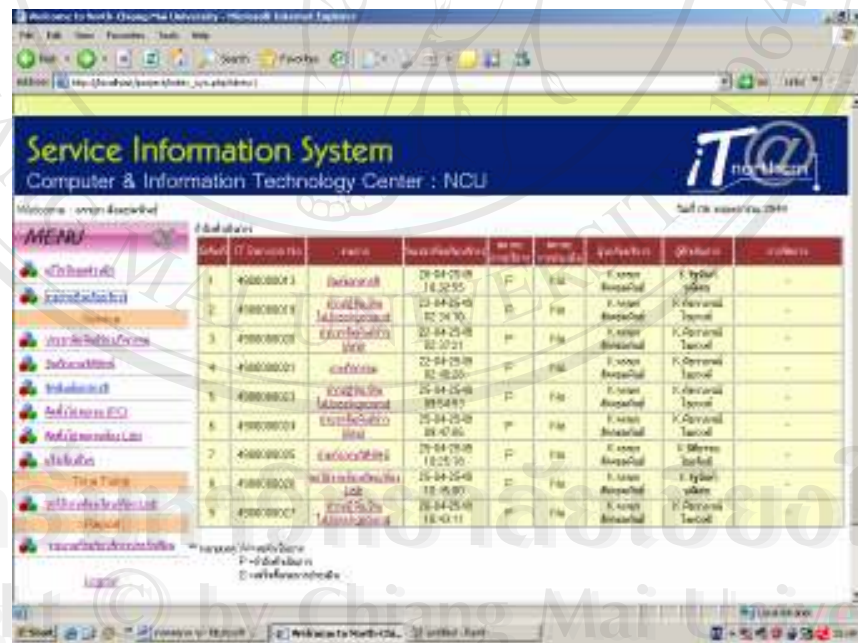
Welcome to North-Chiang Mai University - Microsoft Internet Explorer

File Edit View Favorites Tools Help

Back Search Favorites

Address http://localhost/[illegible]

Go Links

Service Information System

Computer & Information Technology Center : NCU

iT@ northern

Welcome : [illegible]

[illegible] 2549

MENU

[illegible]

| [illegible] | IT Service No. | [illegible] | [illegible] | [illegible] | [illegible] | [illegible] | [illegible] | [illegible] |
|---|---|---|---|---|---|---|---|---|
| 1 | 4900000013 | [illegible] | 26-04-2549 14:32:55 | P | File | K.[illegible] | K.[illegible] | - |
| 2 | 4900000019 | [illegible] | 22-04-2549 02:34:10 | P | File | K.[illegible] | K.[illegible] | - |
| 3 | 4900000020 | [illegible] | 22-04-2549 02:37:21 | P | File | K.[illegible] | K.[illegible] | - |
| 4 | 4900000021 | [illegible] | 22-04-2549 02:40:20 | P | File | K.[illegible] | K.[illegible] | - |
| 5 | 4900000023 | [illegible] | 25-04-2549 08:54:53 | P | File | K.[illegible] | K.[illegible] | - |
| 6 | 4900000024 | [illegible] | 25-04-2549 08:47:05 | P | File | K.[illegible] | K.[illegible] | - |
| 7 | 4900000025 | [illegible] | 25-04-2549 10:25:16 | P | File | K.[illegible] | K.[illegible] | - |
| 8 | 4900000026 | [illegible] | 25-04-2549 10:15:00 | P | File | K.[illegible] | K.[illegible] | - |
| 9 | 4900000027 | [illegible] | 26-04-2549 10:10:11 | P | File | K.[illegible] | K.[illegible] | - |

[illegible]
P = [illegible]
D = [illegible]

Logout

Local intranet

Start